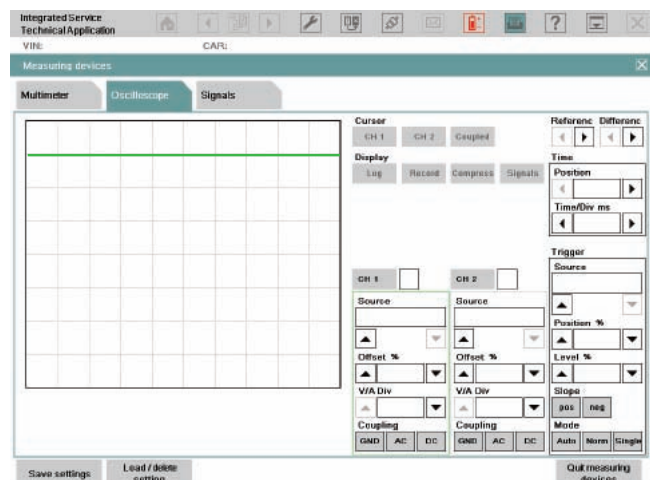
Integrated Service Technical Application

VIN:

CAR:

Measuring devices

Multimeter

Oscilloscope

Signals

Curser

CH 1

CH 2

Coupled

Display

Log

Record

Compress

Signals

Referenc

Differenc

Time

Position

Time/Div ms

Trigger

Source

Position %

Level %

Slope

pos

neg

Mode

Auto

Norm

Single

CH 1

Source

Offset %

V/A Div

Coupling

GND

AC

DC

CH 2

Source

Offset %

V/A Div

Coupling

GND

AC

DC

Save settings

Load / delete setting

Quit measuring devices